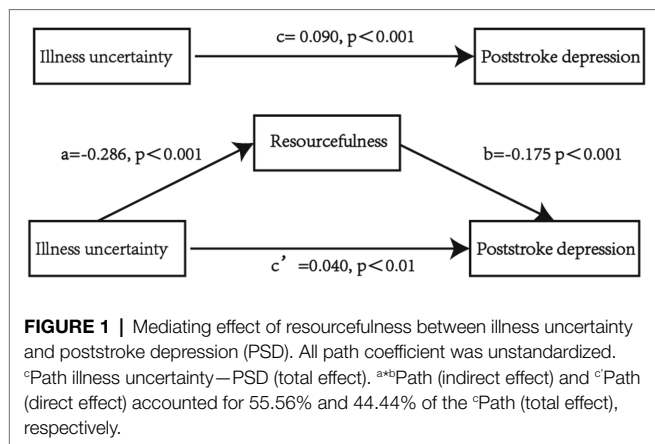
Illness uncertainty

c= 0.090, p＜0.001

Poststroke depression

a=-0.286, p＜0.001

Resourcefulness

b=-0.175 p＜0.001

Illness uncertainty

c’ =0.040, p＜0.01

Poststroke depression

**FIGURE 1** | Mediating effect of resourcefulness between illness uncertainty and poststroke depression (PSD). All path coefficient was unstandardized. $^{c}$Path illness uncertainty—PSD (total effect). $^{a*b}$Path (indirect effect) and $^{c'}$Path (direct effect) accounted for 55.56% and 44.44% of the $^{c}$Path (total effect), respectively.